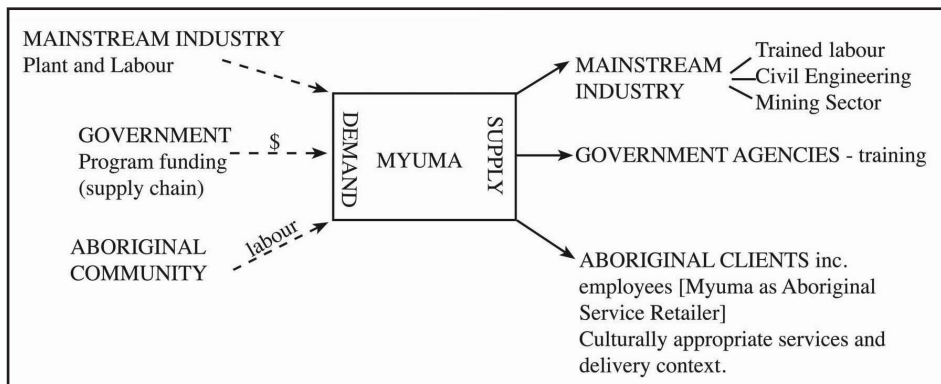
MAINSTREAM INDUSTRY
Plant and Labour

GOVERNMENT
Program funding
(supply chain)

$

ABORIGINAL
COMMUNITY

labour

DEMAND

MYUMA

SUPPLY

MAINSTREAM
INDUSTRY

Trained labour
Civil Engineering
Mining Sector

GOVERNMENT AGENCIES - training

ABORIGINAL CLIENTS inc. employees [Myuma as Aboriginal Service Retailer]
Culturally appropriate services and delivery context.